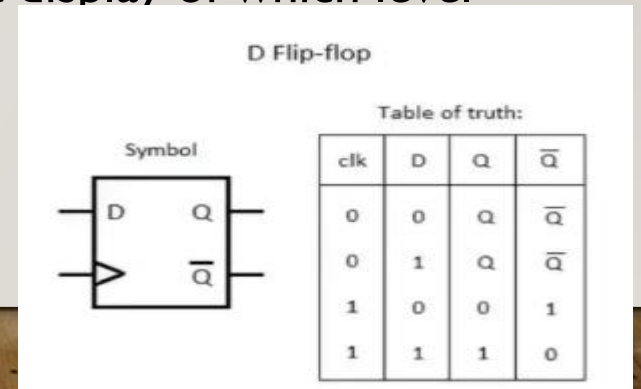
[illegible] display of which level

D Flip-flop

Symbol

D Q
$\overline{Q}$

Table of truth:

| clk | D | Q | $\overline{Q}$ |
|---|---|---|---|
| 0 | 0 | Q | $\overline{Q}$ |
| 0 | 1 | Q | $\overline{Q}$ |
| 1 | 0 | 0 | 1 |
| 1 | 1 | 1 | 0 |